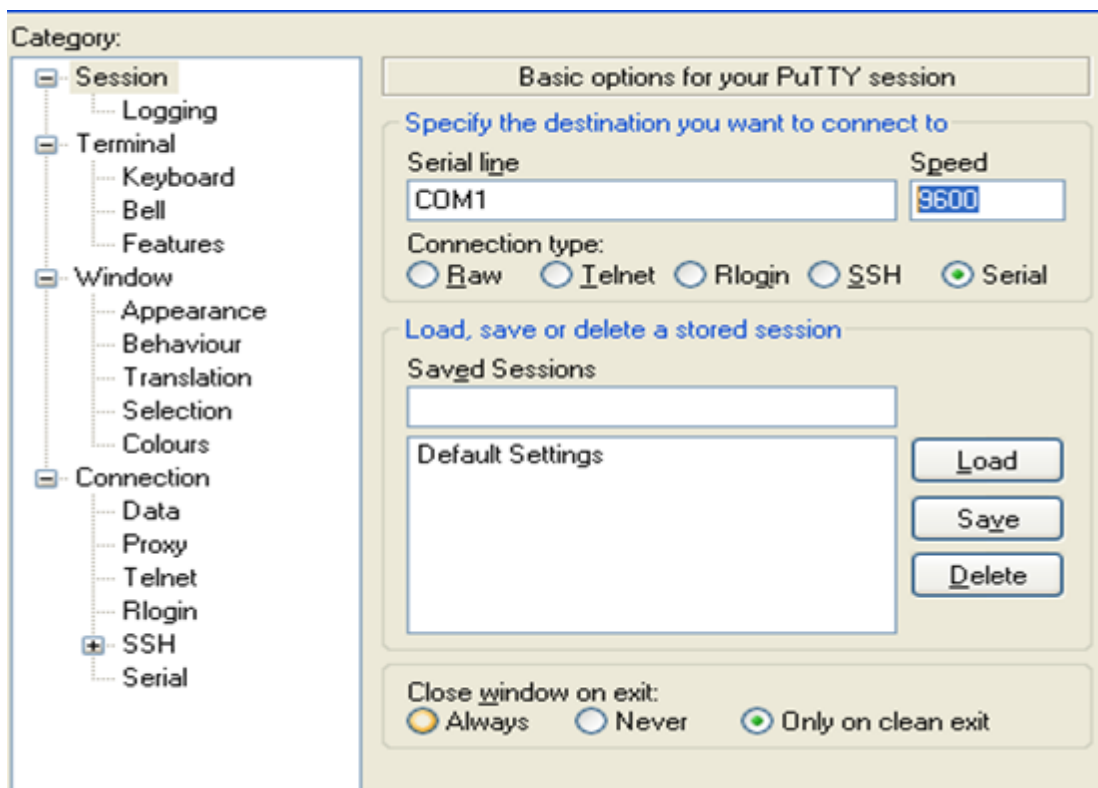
Category:

Session
Logging
Terminal
Keyboard
Bell
Features
Window
Appearance
Behaviour
Translation
Selection
Colours
Connection
Data
Proxy
Telnet
Rlogin
SSH
Serial

Basic options for your PuTTY session

Specify the destination you want to connect to

Serial line
COM1

Speed
9600

Connection type:
Raw Telnet Rlogin SSH Serial

Load, save or delete a stored session

Saved Sessions

Default Settings

Load
Save
Delete

Close window on exit:
Always Never Only on clean exit